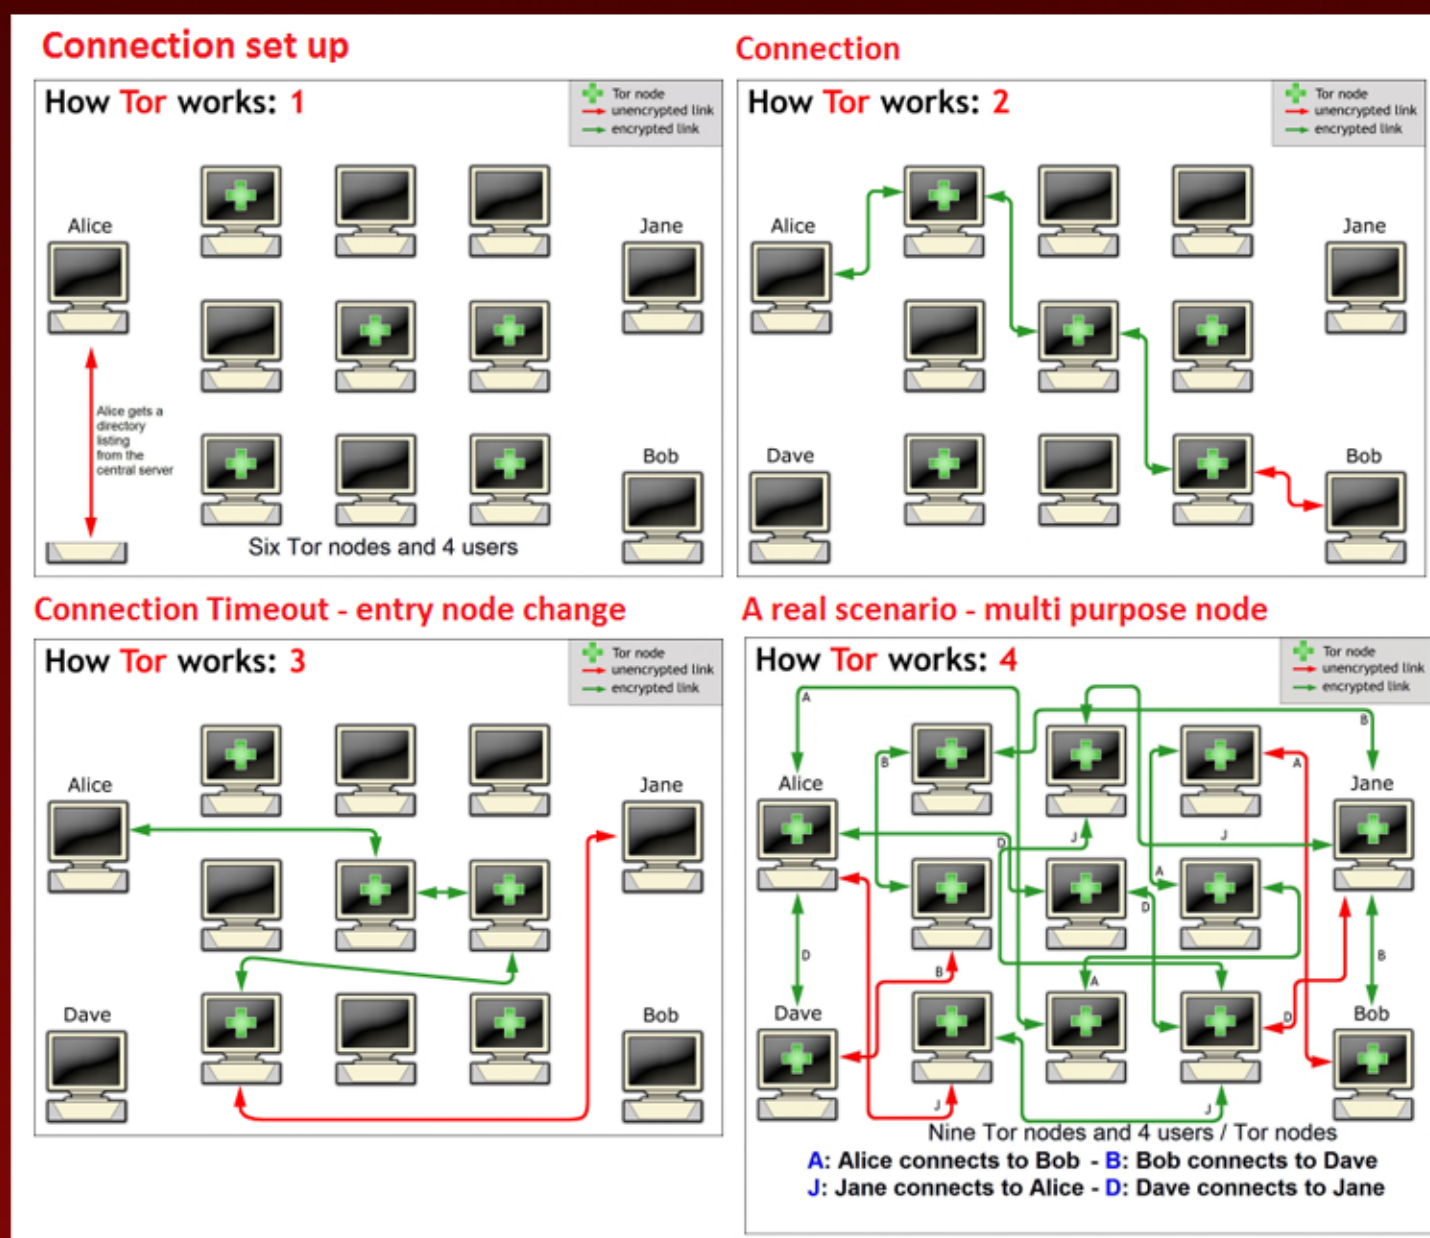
Connection set up

How Tor works: 1

Tor node
unencrypted link
encrypted link

Alice

Jane

Alice gets a directory listing from the central server

Bob

Six Tor nodes and 4 users

Connection

How Tor works: 2

Tor node
unencrypted link
encrypted link

Alice

Jane

Dave

Bob

Connection Timeout - entry node change

How Tor works: 3

Tor node
unencrypted link
encrypted link

Alice

Jane

Dave

Bob

A real scenario - multi purpose node

How Tor works: 4

Tor node
unencrypted link
encrypted link

A

B

B

A

Alice

Jane

J

J

D

A

D

D

B

B

A

D

Dave

Bob

J

J

Nine Tor nodes and 4 users / Tor nodes

A: Alice connects to Bob - B: Bob connects to Dave
J: Jane connects to Alice - D: Dave connects to Jane